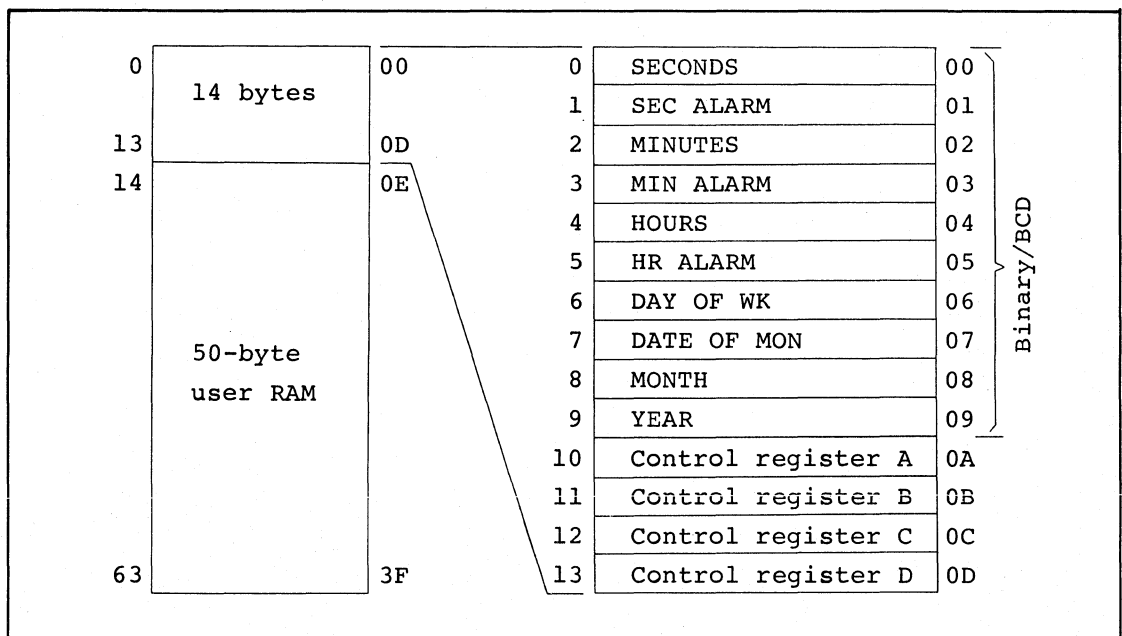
| | | |
|---|---|---|
| 0 | 14 bytes | 00 |
| 13 | | 0D |
| 14 | 50-byte user RAM | 0E |
| 63 | | 3F |

| | | |
|---|---|---|
| 0 | SECONDS | 00 |
| 1 | SEC ALARM | 01 |
| 2 | MINUTES | 02 |
| 3 | MIN ALARM | 03 |
| 4 | HOURS | 04 |
| 5 | HR ALARM | 05 |
| 6 | DAY OF WK | 06 |
| 7 | DATE OF MON | 07 |
| 8 | MONTH | 08 |
| 9 | YEAR | 09 |
| 10 | Control register A | 0A |
| 11 | Control register B | 0B |
| 12 | Control register C | 0C |
| 13 | Control register D | 0D |

Binary/BCD